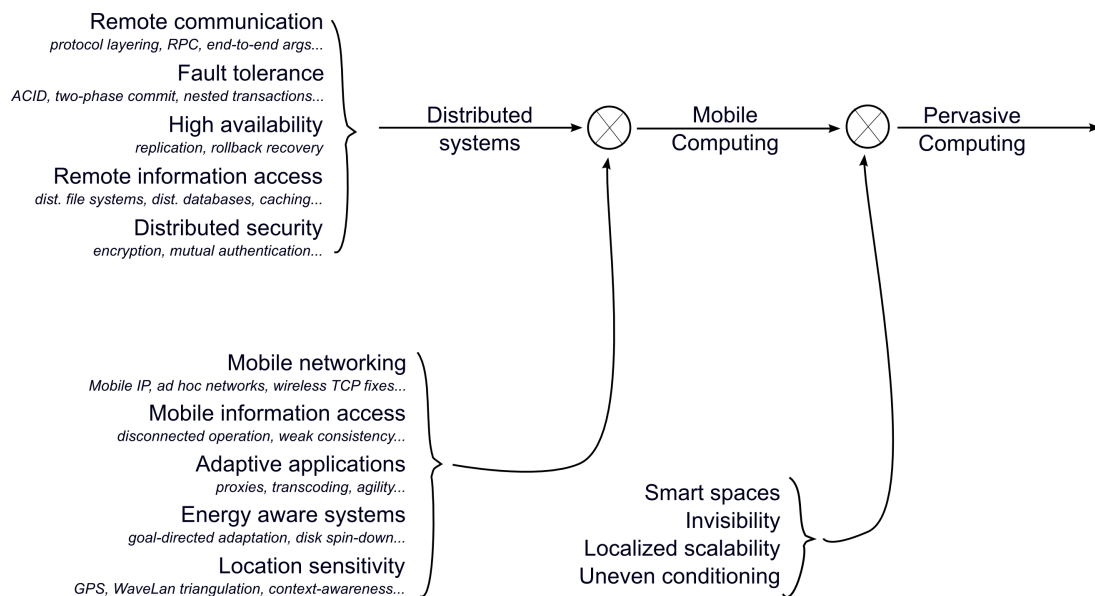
Remote communication
protocol layering, RPC, end-to-end args...

Fault tolerance
ACID, two-phase commit, nested transactions...

High availability
replication, rollback recovery

Remote information access
dist. file systems, dist. databases, caching...

Distributed security
encryption, mutual authentication...

Distributed systems

Mobile Computing

Pervasive Computing

Mobile networking
Mobile IP, ad hoc networks, wireless TCP fixes...

Mobile information access
disconnected operation, weak consistency...

Adaptive applications
proxies, transcoding, agility...

Energy aware systems
goal-directed adaptation, disk spin-down...

Location sensitivity
GPS, WaveLan triangulation, context-awareness...

Smart spaces
Invisibility
Localized scalability
Uneven conditioning